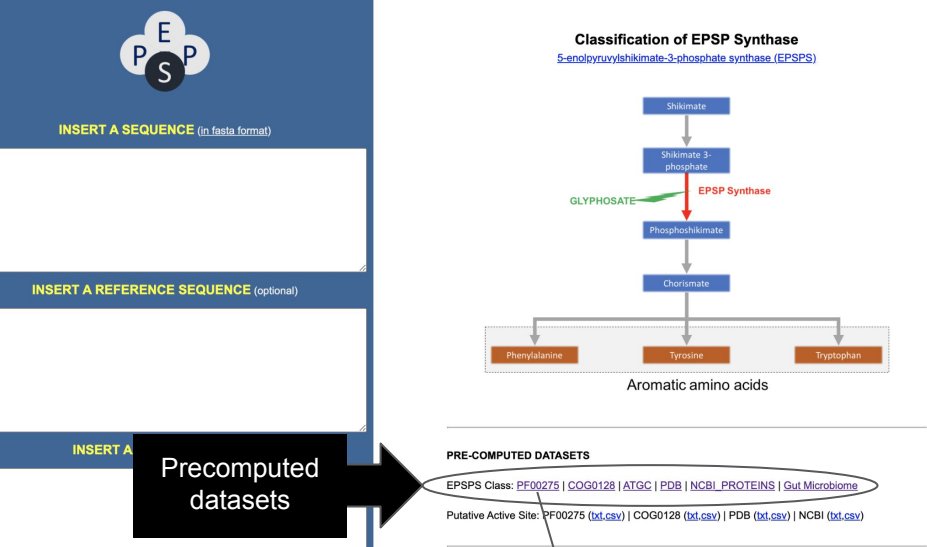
E
P P
S

INSERT A SEQUENCE (in fasta format)

INSERT A REFERENCE SEQUENCE (optional)

INSERT A

Precomputed datasets

Classification of EPSP Synthase
5-enolpyruvylshikimate-3-phosphate synthase (EPSPS)

Shikimate

Shikimate 3-phosphate

GLYPHOSATE

EPSP Synthase

Phosphoshikimate

Chorismate

Phenylalanine

Tyrosine

Tryptophan

Aromatic amino acids

PRE-COMPUTED DATASETS

EPSPS Class: PF00275 | COG0128 | ATGC | PDB | NCBI_PROTEINS | Gut Microbiome

Putative Active Site: PF00275 (txt,csv) | COG0128 (txt,csv) | PDB (txt,csv) | NCBI (txt,csv)